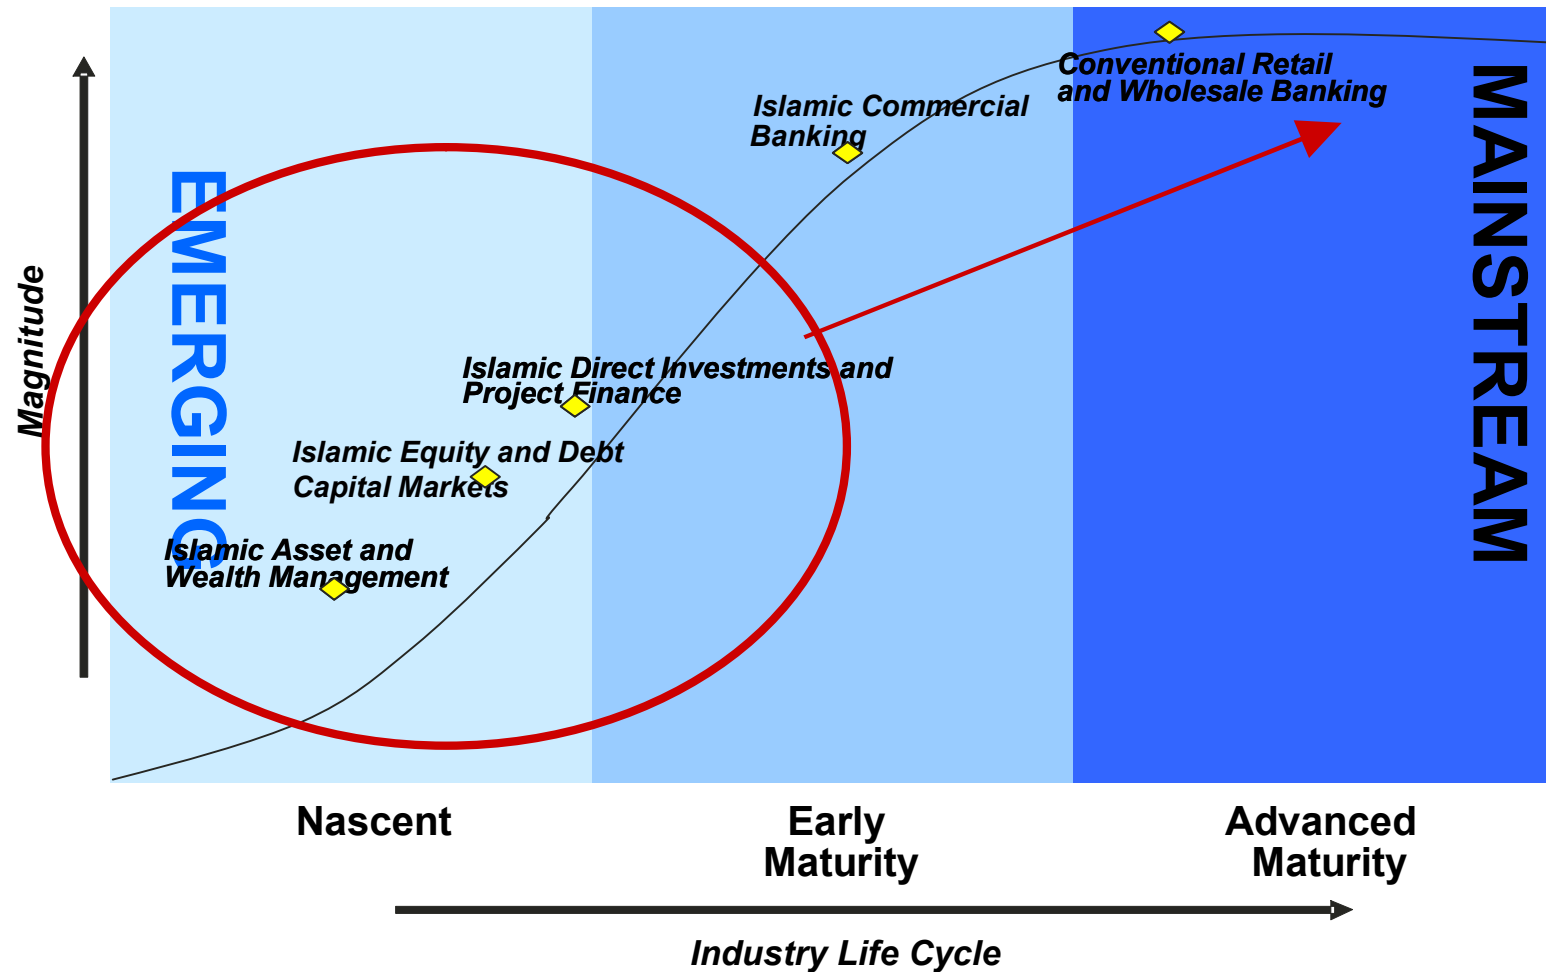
Magnitude

EMERGING

Islamic Commercial Banking

Conventional Retail and Wholesale Banking

MAINSTREAM

Islamic Direct Investments and Project Finance

Islamic Equity and Debt Capital Markets

Islamic Asset and Wealth Management

Nascent

Early Maturity

Advanced Maturity

Industry Life Cycle